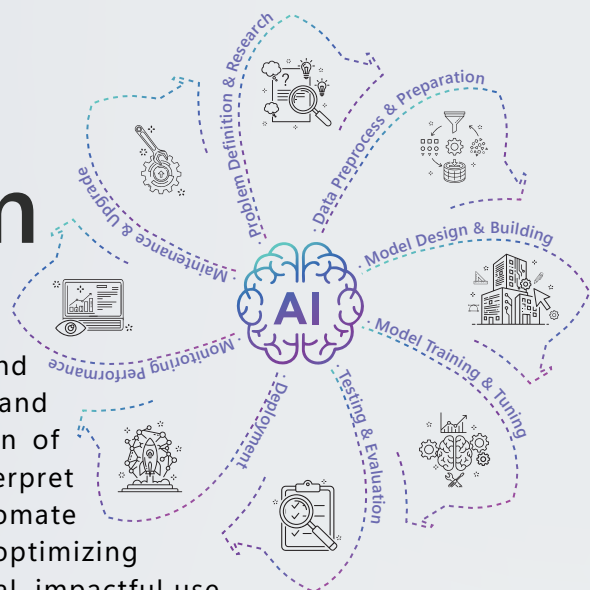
n

nd
and
n of
erpret
omate
optimizing
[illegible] impactful use

Problem Definition & Research
Data Preprocess & Preparation
Model Design & Building
Model Training & Tuning
Testing & Evaluation
Deployment
Monitoring Performance
Maintenance & Upgrade

AI